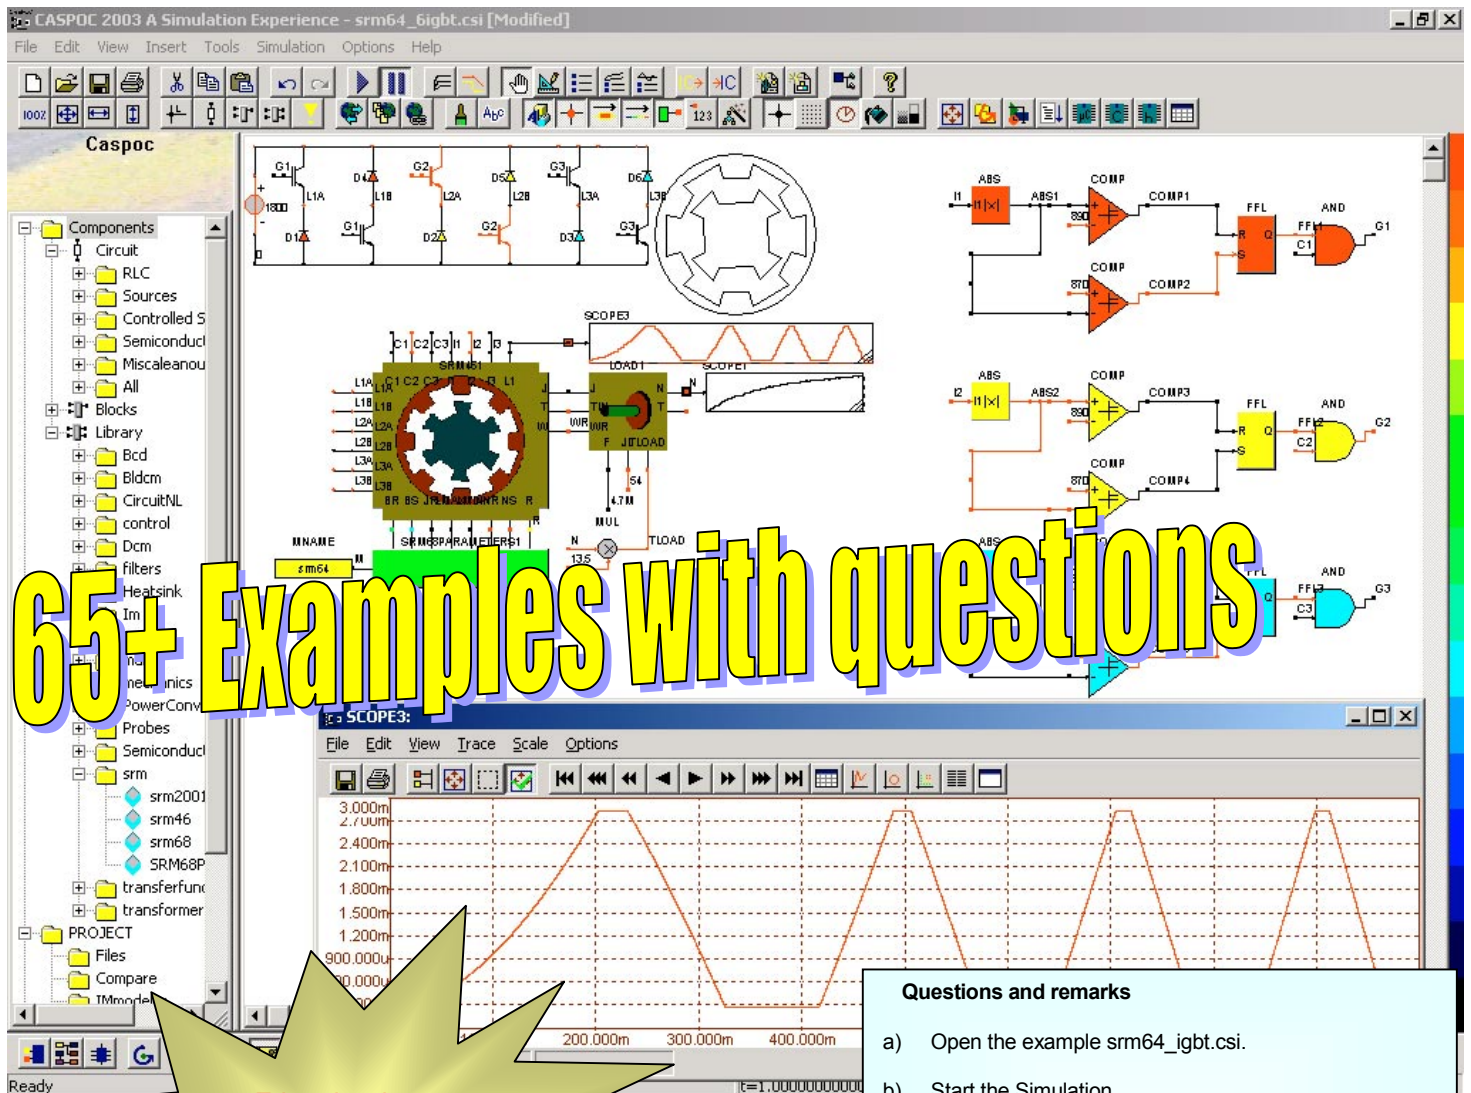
CASPOC 2003 A Simulation Experience - srm64_6igbt.csi [Modified]

File Edit View Insert Tools Simulation Options Help

Caspoc

Components
Circuit
RLC
Sources
Controlled S
Semiconduc
Miscaleanou
All
Blocks
Library
Bcd
Bldcm
CircuitNL
control
Dcm
filters
Heatsink
Im
nics
PowerConv
Probes
Semiconduc
srm
srm2001
srm46
srm68
SRM68P
transferfunc
transformer
PROJECT
Files
Compare
IMmodel

Ready

G1 L1A D4 L1B G2 L2A D5 L2B G3 L3A D6 L3B D1 G1 D2 G2 D3 G3 180

ABS COMP COMP1 FFL AND I1 |x| ABS1 890 R Q FFL1 C1 G1 S COMP 870 COMP2

SCOPE3 LOAD1 SCOPE1 C1 C2 C3 I1 I2 I3 SRM64 L1A L1B L2A L2B L3A L3B J T W WR TW N T F JTLOAD 54 4.7M MUL NNAME srm64 SRM68PARAMETERS1 N TLOAD 13.5

ABS COMP COMP3 FFL AND I2 |x| ABS2 890 R Q FFL2 C2 G2 S COMP 870 COMP4

ABS AND FFL3 C3 G3

65+ Examples with questions

SCOPE3:
File Edit View Trace Scale Options
3.000m
2.700m
2.400m
2.100m
1.800m
1.500m
1.200m
900.000u
00.000u
200.000m 300.000m 400.000m
t=1.000000000000

Questions and remarks
a) Open the example srm64_igbt.csi.
b) Start the Simulation